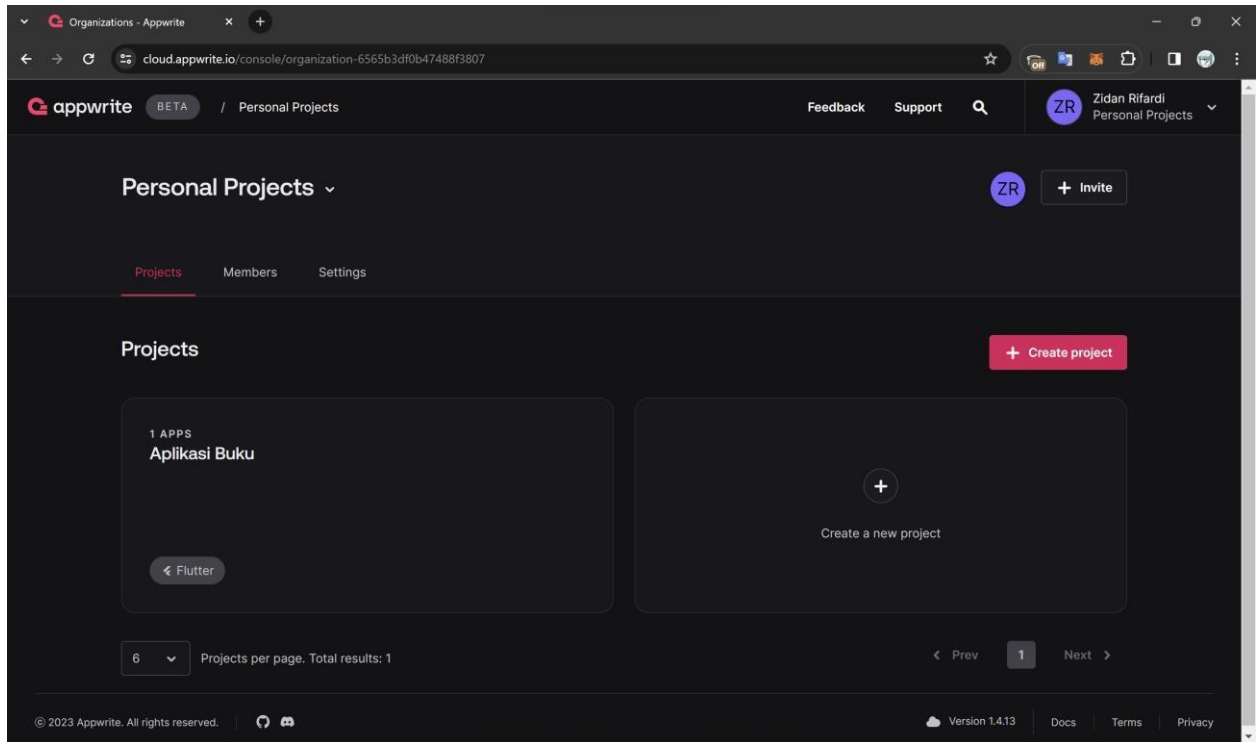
Organizations - Appwrite

cloud.appwrite.io/console/organization-6565b3df0b47488f3807

appwrite BETA / Personal Projects

Feedback Support

ZR Zidan Rifardi
Personal Projects

Personal Projects

ZR + Invite

Projects Members Settings

Projects

+ Create project

1 APPS
Aplikasi Buku

Flutter

+

Create a new project

6 Projects per page. Total results: 1

< Prev 1 Next >

© 2023 Appwrite. All rights reserved.

Version 1.4.13 Docs Terms Privacy